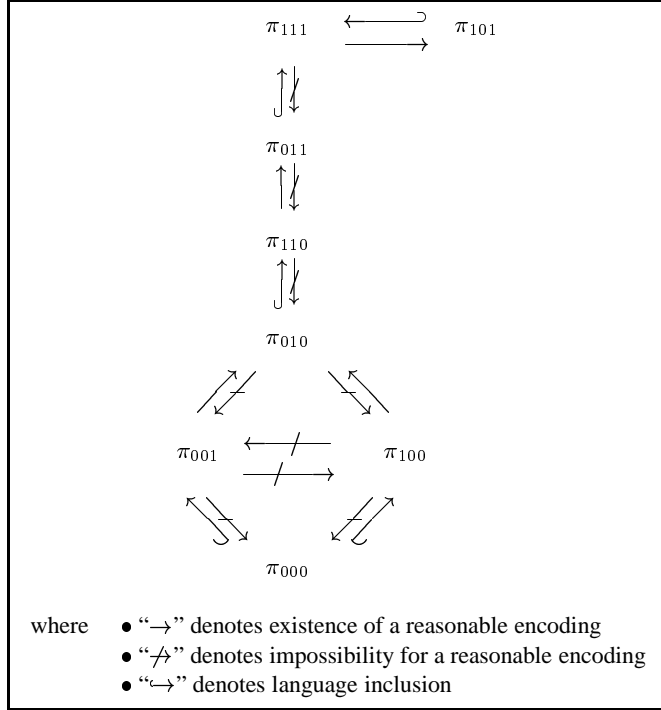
$\pi_{111}$ $\pi_{101}$

$\pi_{011}$

$\pi_{110}$

$\pi_{010}$

$\pi_{001}$ $\pi_{100}$

$\pi_{000}$

where • "$\rightarrow$" denotes existence of a reasonable encoding
• "$\not\rightarrow$" denotes impossibility for a reasonable encoding
• "$\hookrightarrow$" denotes language inclusion